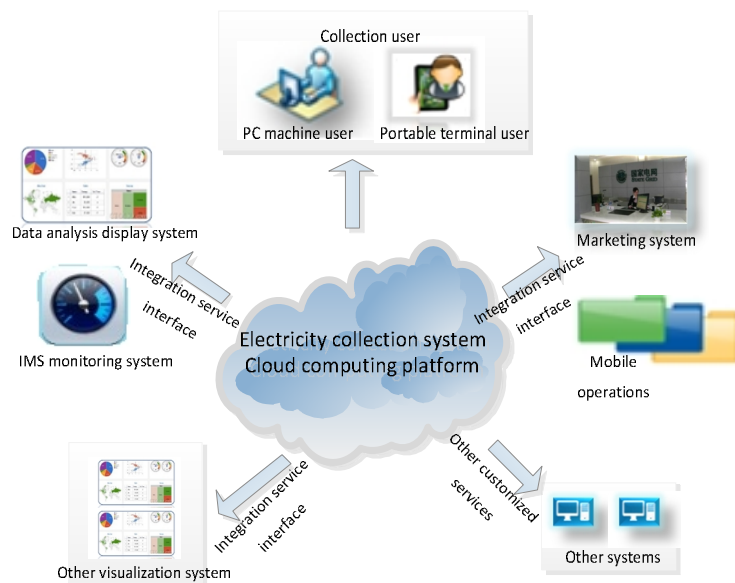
Collection user

PC machine user

Portable terminal user

Data analysis display system

Integration service interface

IMS monitoring system

Electricity collection system
Cloud computing platform

Marketing system

Integration service interface

Mobile operations

Other customized services

Other systems

Integration service interface

Other visualization system